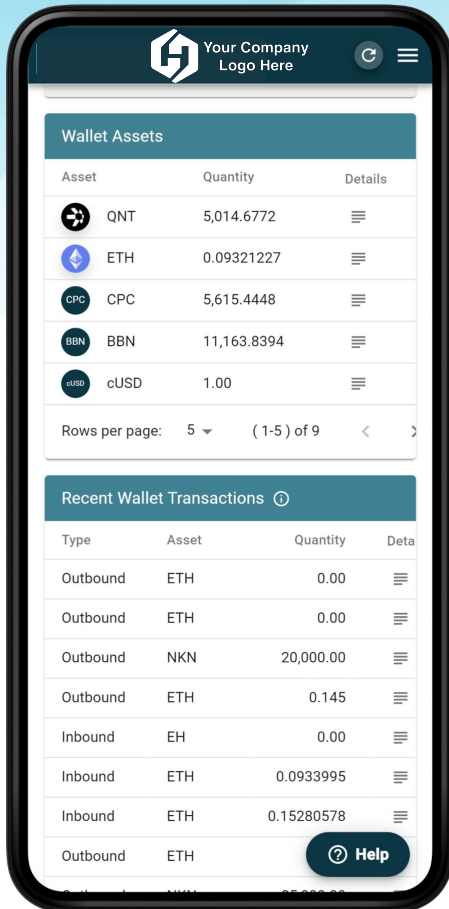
Your Company Logo Here

Wallet Assets

| Asset | Quantity | Details |
|---|---|---|
| QNT | 5,014.6772 | |
| ETH | 0.09321227 | |
| CPC CPC | 5,615.4448 | |
| BBN BBN | 11,163.8394 | |
| cUSD cUSD | 1.00 | |

Rows per page: 5 (1-5) of 9

Recent Wallet Transactions

| Type | Asset | Quantity | Deta |
|---|---|---|---|
| Outbound | ETH | 0.00 | |
| Outbound | ETH | 0.00 | |
| Outbound | NKN | 20,000.00 | |
| Outbound | ETH | 0.145 | |
| Inbound | EH | 0.00 | |
| Inbound | ETH | 0.0933995 | |
| Inbound | ETH | 0.15280578 | |
| Outbound | ETH | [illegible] | |
| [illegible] | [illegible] | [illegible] | |

Help